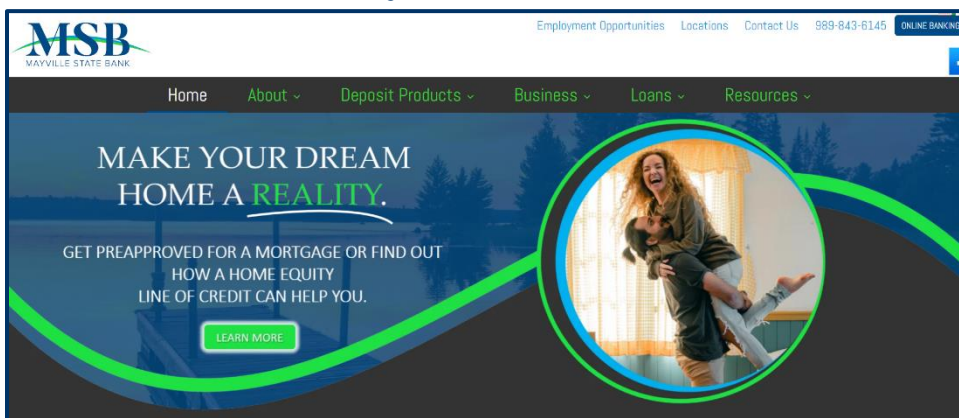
MSB
MAYVILLE STATE BANK

Employment Opportunities Locations Contact Us 989-843-6145 ONLINE BANKING

Home About Deposit Products Business Loans Resources

MAKE YOUR DREAM HOME A REALITY.

GET PREAPPROVED FOR A MORTGAGE OR FIND OUT HOW A HOME EQUITY LINE OF CREDIT CAN HELP YOU.

LEARN MORE